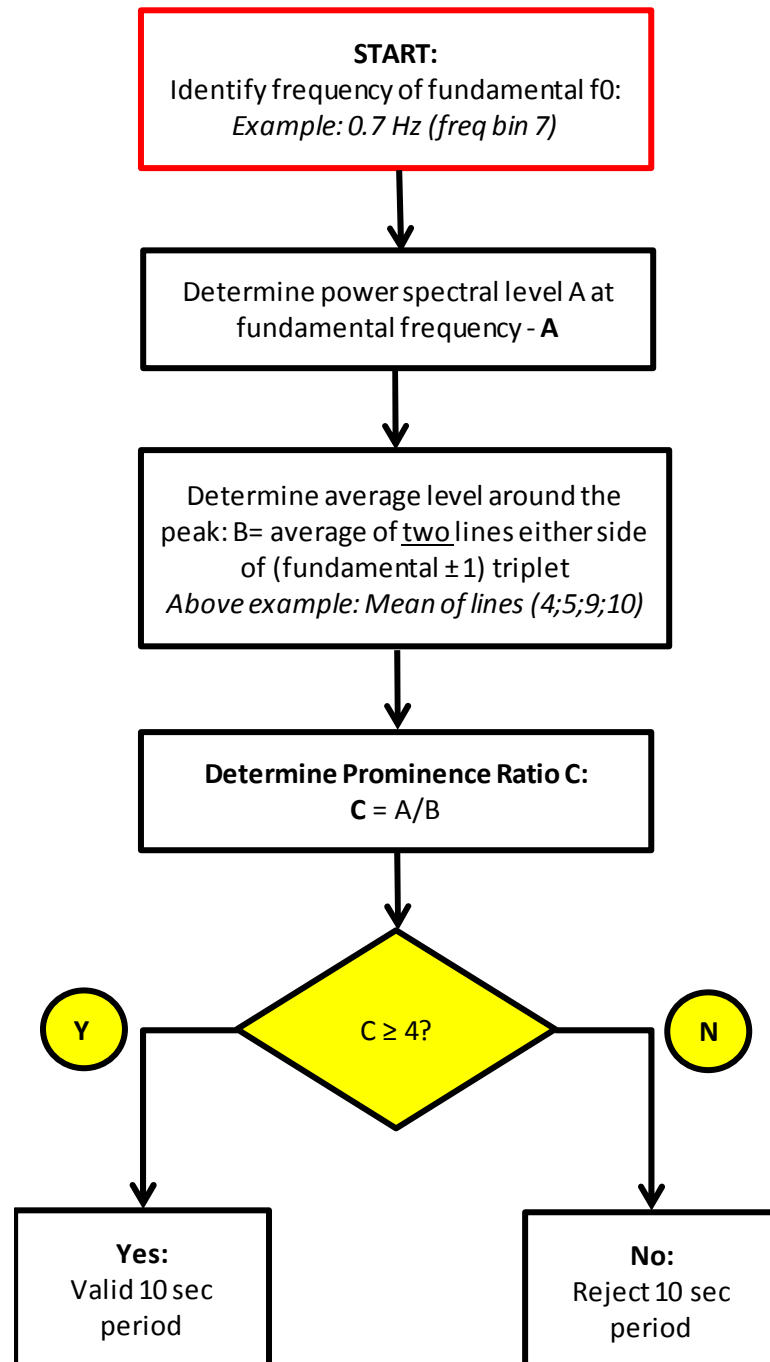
**START:**
Identify frequency of fundamental f0:
*Example: 0.7 Hz (freq bin 7)*

Determine power spectral level A at fundamental frequency - **A**

Determine average level around the peak: B= average of <u>two</u> lines either side of (fundamental $\pm 1$) triplet
*Above example: Mean of lines (4;5;9;10)*

**Determine Prominence Ratio C:**
**C** = A/B

Y

$C \geq 4$?

N

**Yes:**
Valid 10 sec period

**No:**
Reject 10 sec period